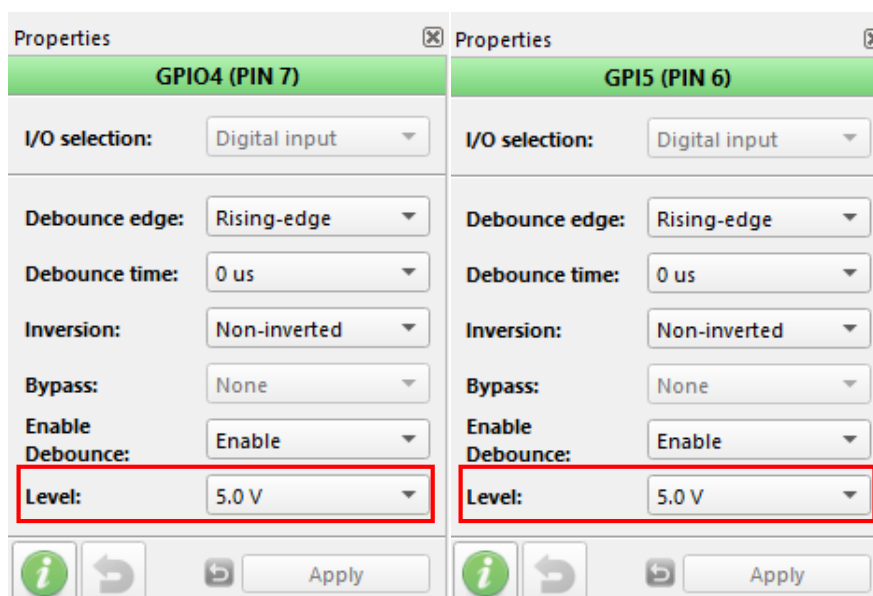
Properties

GPIO4 (PIN 7)

I/O selection: Digital input

Debounce edge: Rising-edge

Debounce time: 0 us

Inversion: Non-inverted

Bypass: None

Enable Debounce: Enable

Level: 5.0 V

Apply

Properties

GPI5 (PIN 6)

I/O selection: Digital input

Debounce edge: Rising-edge

Debounce time: 0 us

Inversion: Non-inverted

Bypass: None

Enable Debounce: Enable

Level: 5.0 V

Apply